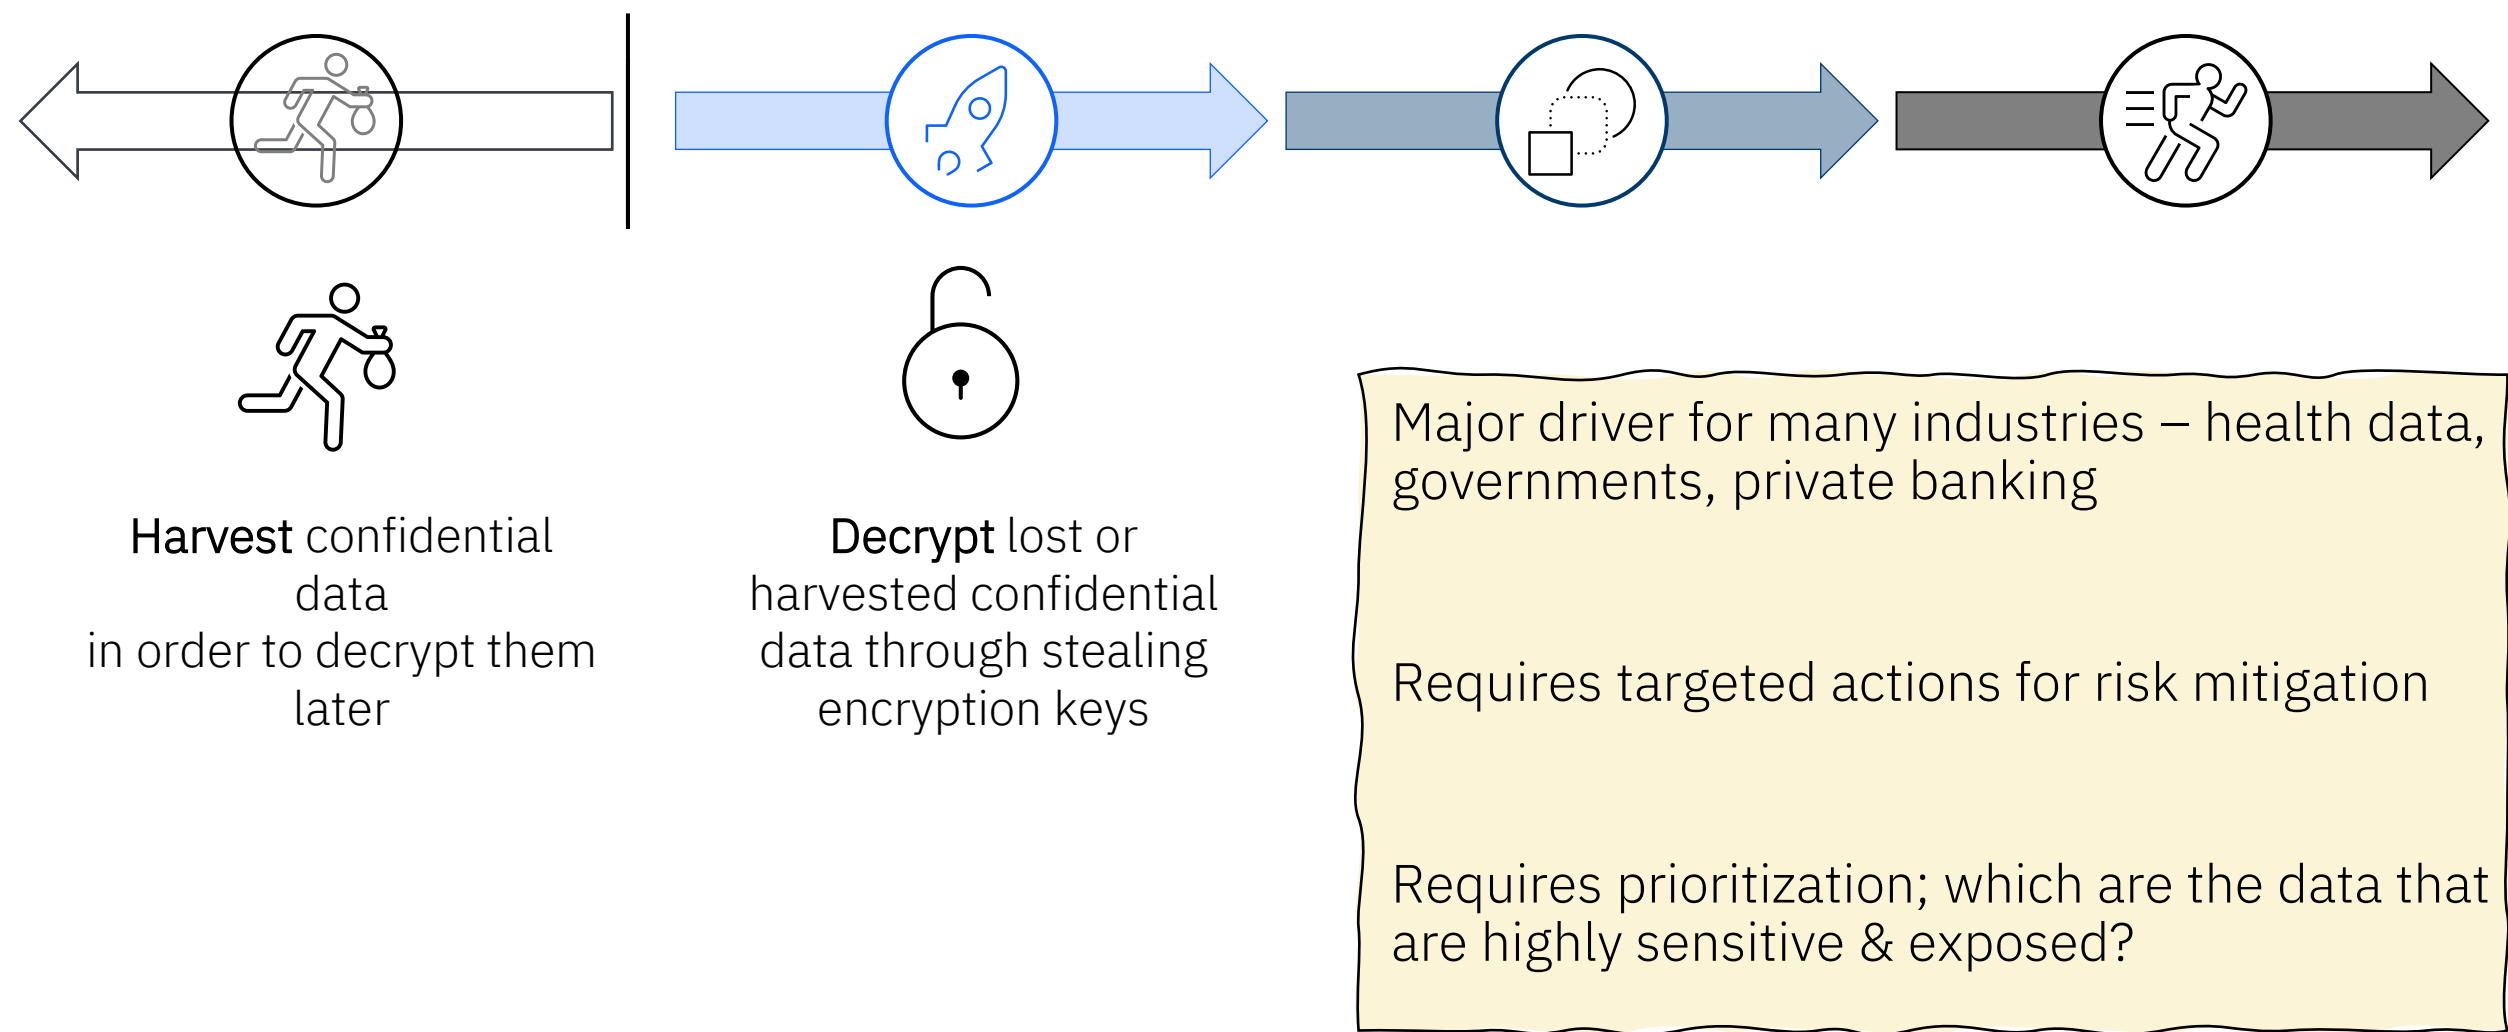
**Harvest** confidential data
in order to decrypt them later

**Decrypt** lost or harvested confidential data through stealing encryption keys

Major driver for many industries – health data, governments, private banking

Requires targeted actions for risk mitigation

Requires prioritization; which are the data that are highly sensitive & exposed?